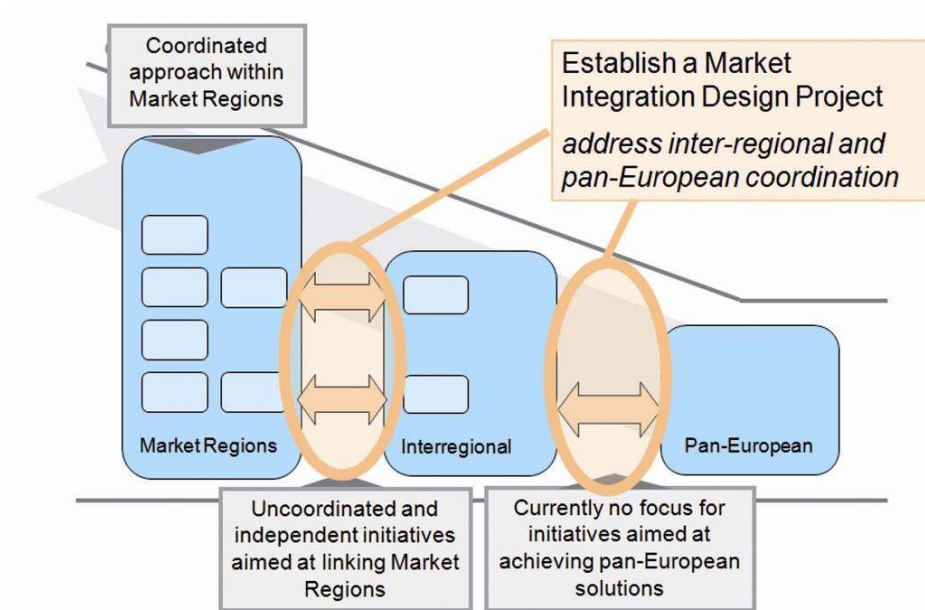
Coordinated approach within Market Regions

Establish a Market Integration Design Project

*address inter-regional and pan-European coordination*

Market Regions

Interregional

Pan-European

Uncoordinated and independent initiatives aimed at linking Market Regions

Currently no focus for initiatives aimed at achieving pan-European solutions